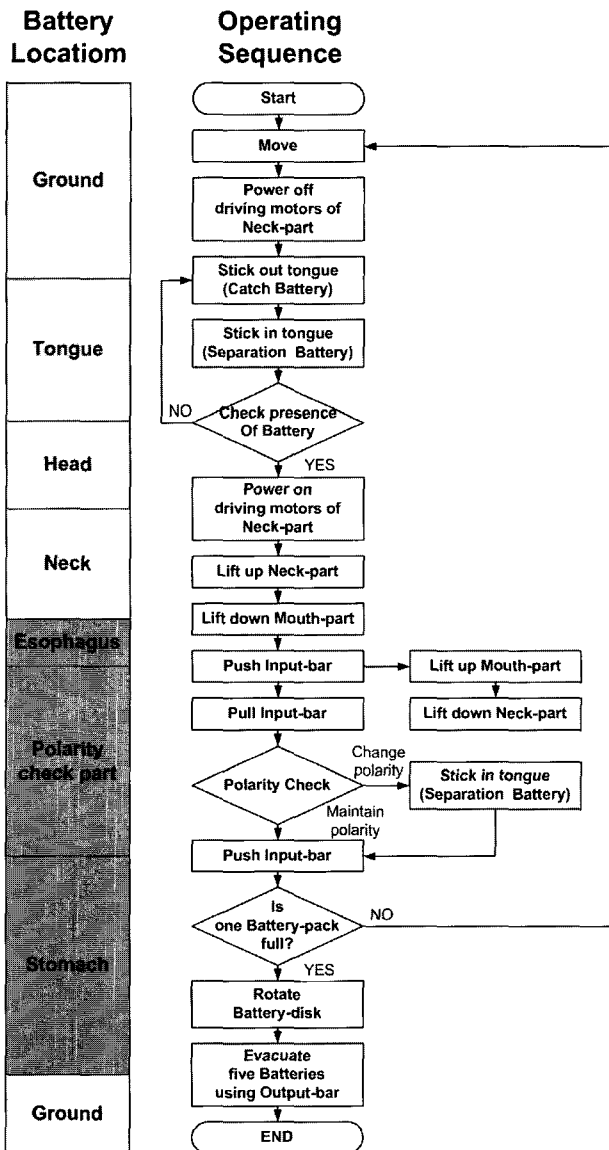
Battery Locatiom

Operating Sequence

Ground

Tongue

Head

Neck

Esophagus

Polarity check part

Stomach

Ground

Start

Move

Power off driving motors of Neck-part

Stick out tongue (Catch Battery)

Stick in tongue (Separation Battery)

NO

Check presence Of Battery

YES

Power on driving motors of Neck-part

Lift up Neck-part

Lift down Mouth-part

Push Input-bar

Lift up Mouth-part

Pull Input-bar

Lift down Neck-part

Polarity Check

Change polarity

Stick in tongue (Separation Battery)

Maintain polarity

Push Input-bar

Is one Battery-pack full?

NO

YES

Rotate Battery-disk

Evacuate five Batteries using Output-bar

END